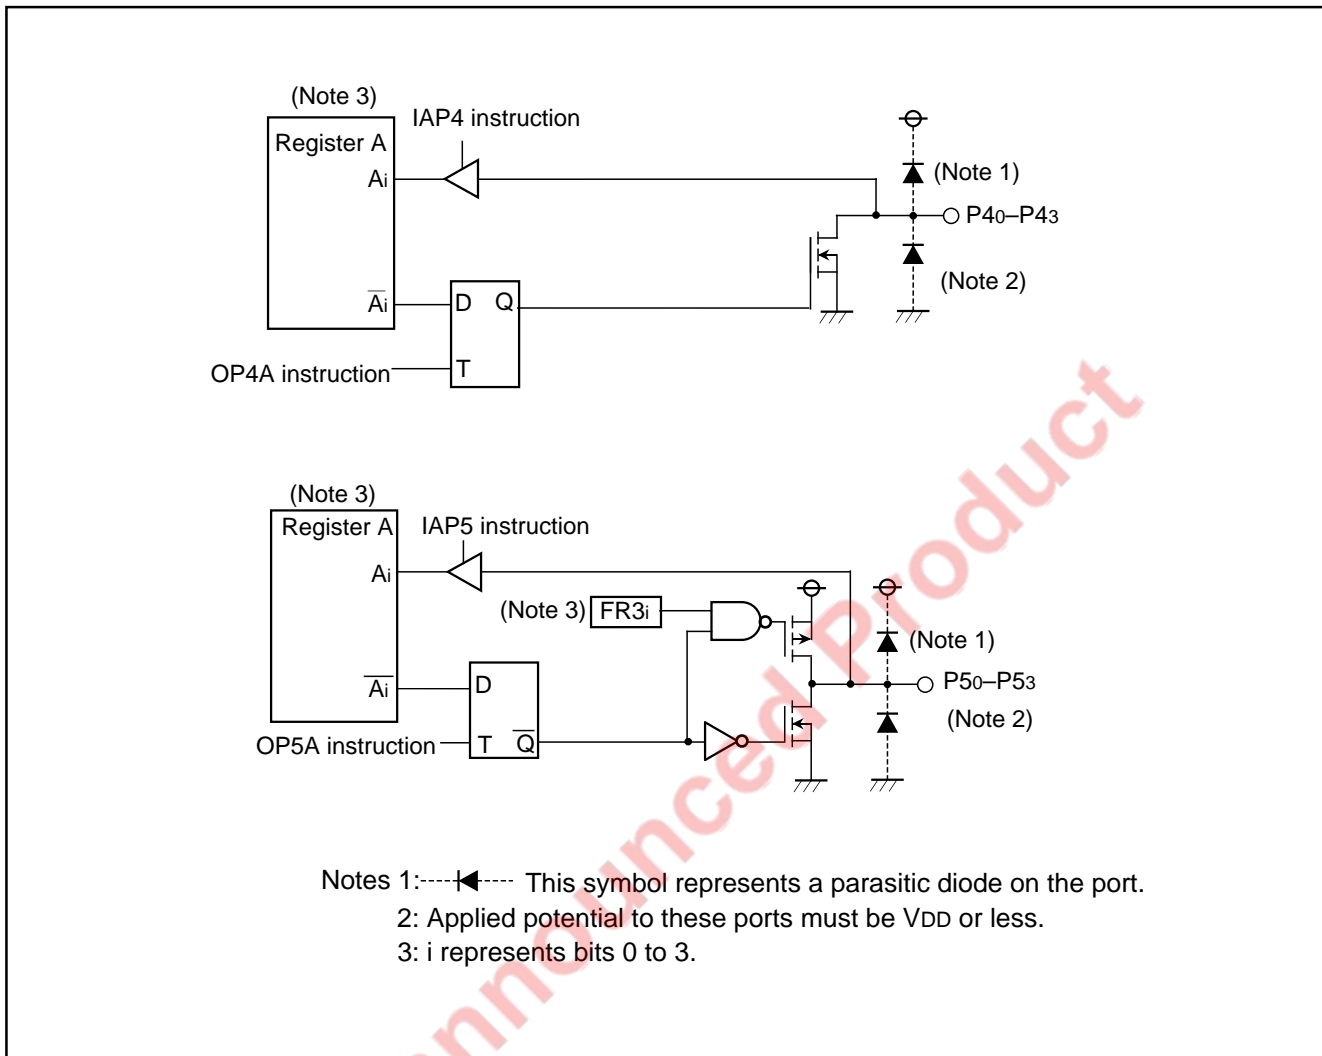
(Note 3)
Register A
IAP4 instruction
$A_i$
(Note 1)
$P4_0$–$P4_3$
(Note 2)
$\overline{A_i}$
D Q
OP4A instruction
T

(Note 3)
Register A
IAP5 instruction
$A_i$
(Note 3) $FR3_i$
(Note 1)
$\overline{A_i}$
D
$P5_0$–$P5_3$
(Note 2)
OP5A instruction
T $\overline{Q}$

Notes 1: This symbol represents a parasitic diode on the port.
2: Applied potential to these ports must be VDD or less.
3: i represents bits 0 to 3.

Announced Product